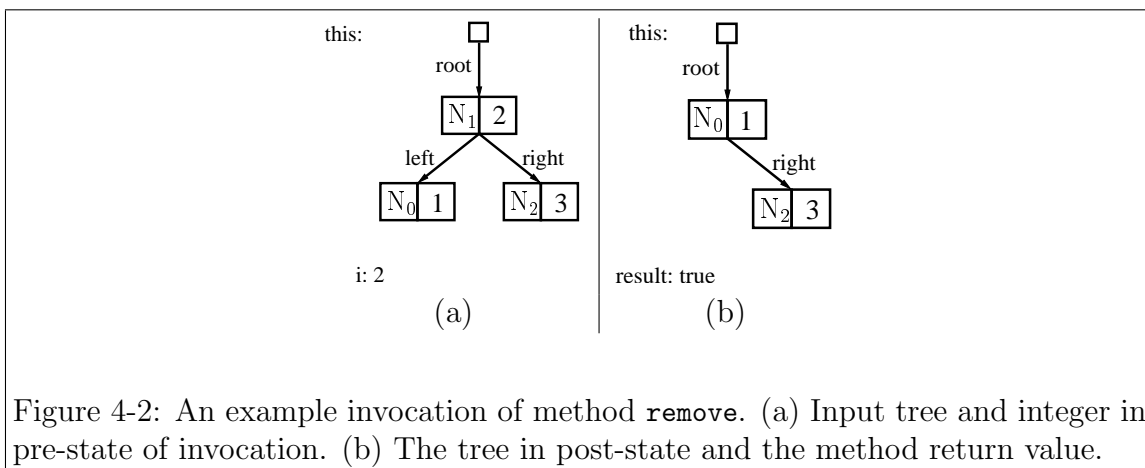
this:

root

$N_1$ 2

left

right

$N_0$ 1

$N_2$ 3

i: 2

(a)

this:

root

$N_0$ 1

right

$N_2$ 3

result: true

(b)

Figure 4-2: An example invocation of method remove. (a) Input tree and integer in pre-state of invocation. (b) The tree in post-state and the method return value.